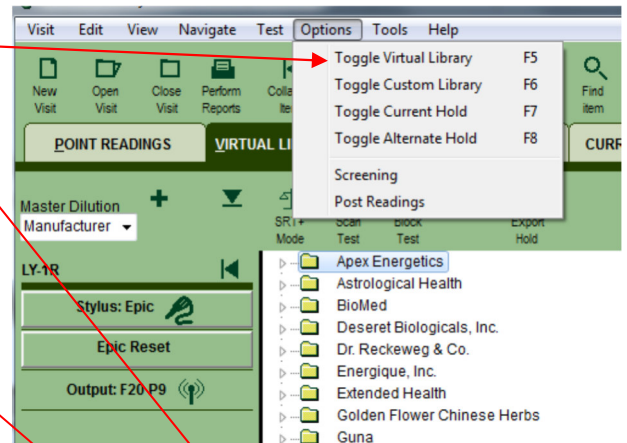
Visit Edit View Navigate Test Options Tools Help

New Visit
Open Visit
Close Visit
Perform Reports
Colla Ite
Find item

POINT READINGS
VIRTUAL LI
CURR

Toggle Virtual Library F5
Toggle Custom Library F6
Toggle Current Hold F7
Toggle Alternate Hold F8
Screening
Post Readings

Master Dilution
Manufacturer

SRT+ Mode
Scan Test
Block Test
Export Hold

LY-1R
Stylus: Epic
Epic Reset
Output: F20 P9

Apex Energetics
Astrological Health
BioMed
Deseret Biologicals, Inc.
Dr. Reckeweg & Co.
Energique, Inc.
Extended Health
Golden Flower Chinese Herbs
Guna